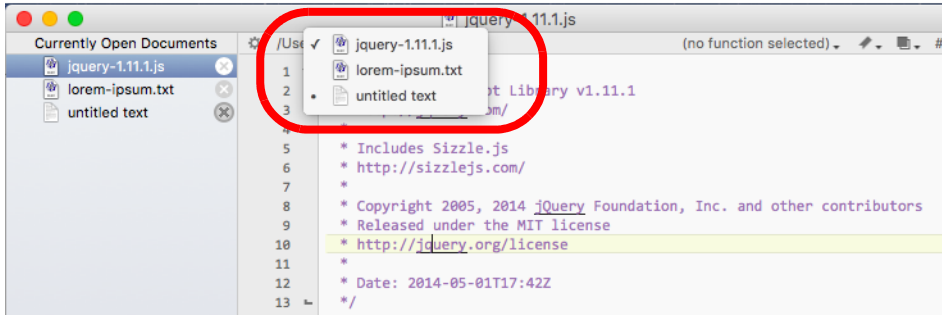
jquery-1.11.1.js

Currently Open Documents
jquery-1.11.1.js
lorem-ipsum.txt
untitled text

/Use
✓ jquery-1.11.1.js
lorem-ipsum.txt
• untitled text

(no function selected)

1
2 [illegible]pt Library v1.11.1
3 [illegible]om/
4 *
5 * Includes Sizzle.js
6 * http://sizzlejs.com/
7 *
8 * Copyright 2005, 2014 jQuery Foundation, Inc. and other contributors
9 * Released under the MIT license
10 * http://jquery.org/license
11 *
12 * Date: 2014-05-01T17:42Z
13 */